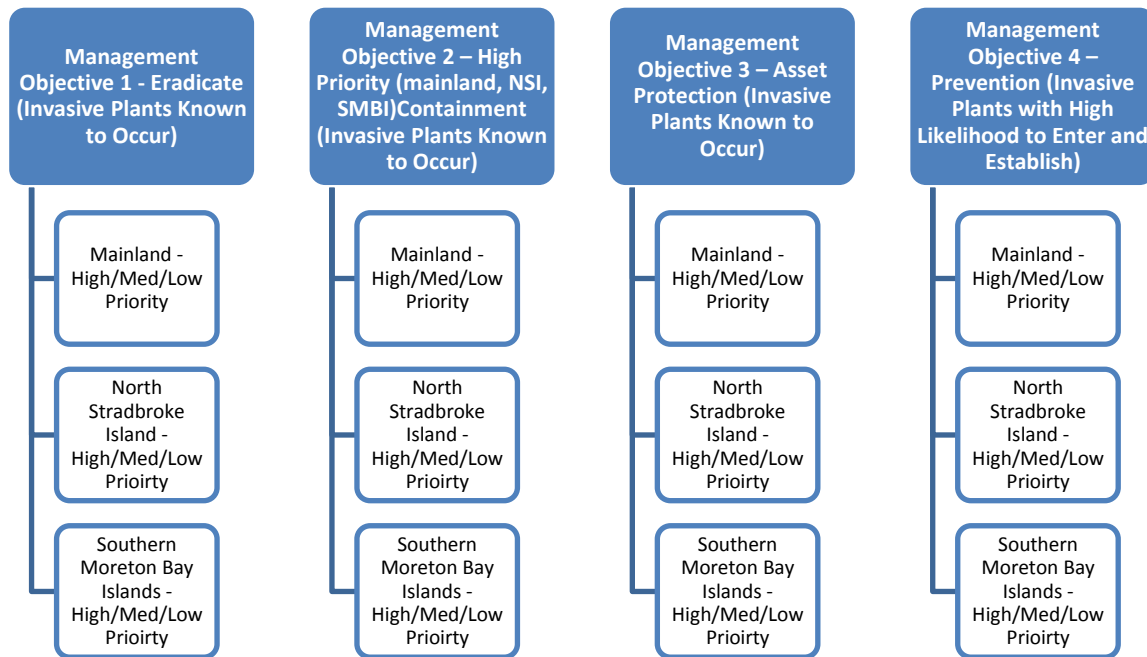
Management Objective 1 - Eradicate (Invasive Plants Known to Occur)

Mainland - High/Med/Low Priority

North Stradbroke Island - High/Med/Low Prioirty

Southern Moreton Bay Islands - High/Med/Low Prioirty

Management Objective 2 – High Priority (mainland, NSI, SMBI)Containment (Invasive Plants Known to Occur)

Mainland - High/Med/Low Priority

North Stradbroke Island - High/Med/Low Prioirty

Southern Moreton Bay Islands - High/Med/Low Prioirty

Management Objective 3 – Asset Protection (Invasive Plants Known to Occur)

Mainland - High/Med/Low Priority

North Stradbroke Island - High/Med/Low Prioirty

Southern Moreton Bay Islands - High/Med/Low Prioirty

Management Objective 4 – Prevention (Invasive Plants with High Likelihood to Enter and Establish)

Mainland - High/Med/Low Priority

North Stradbroke Island - High/Med/Low Prioirty

Southern Moreton Bay Islands - High/Med/Low Prioirty